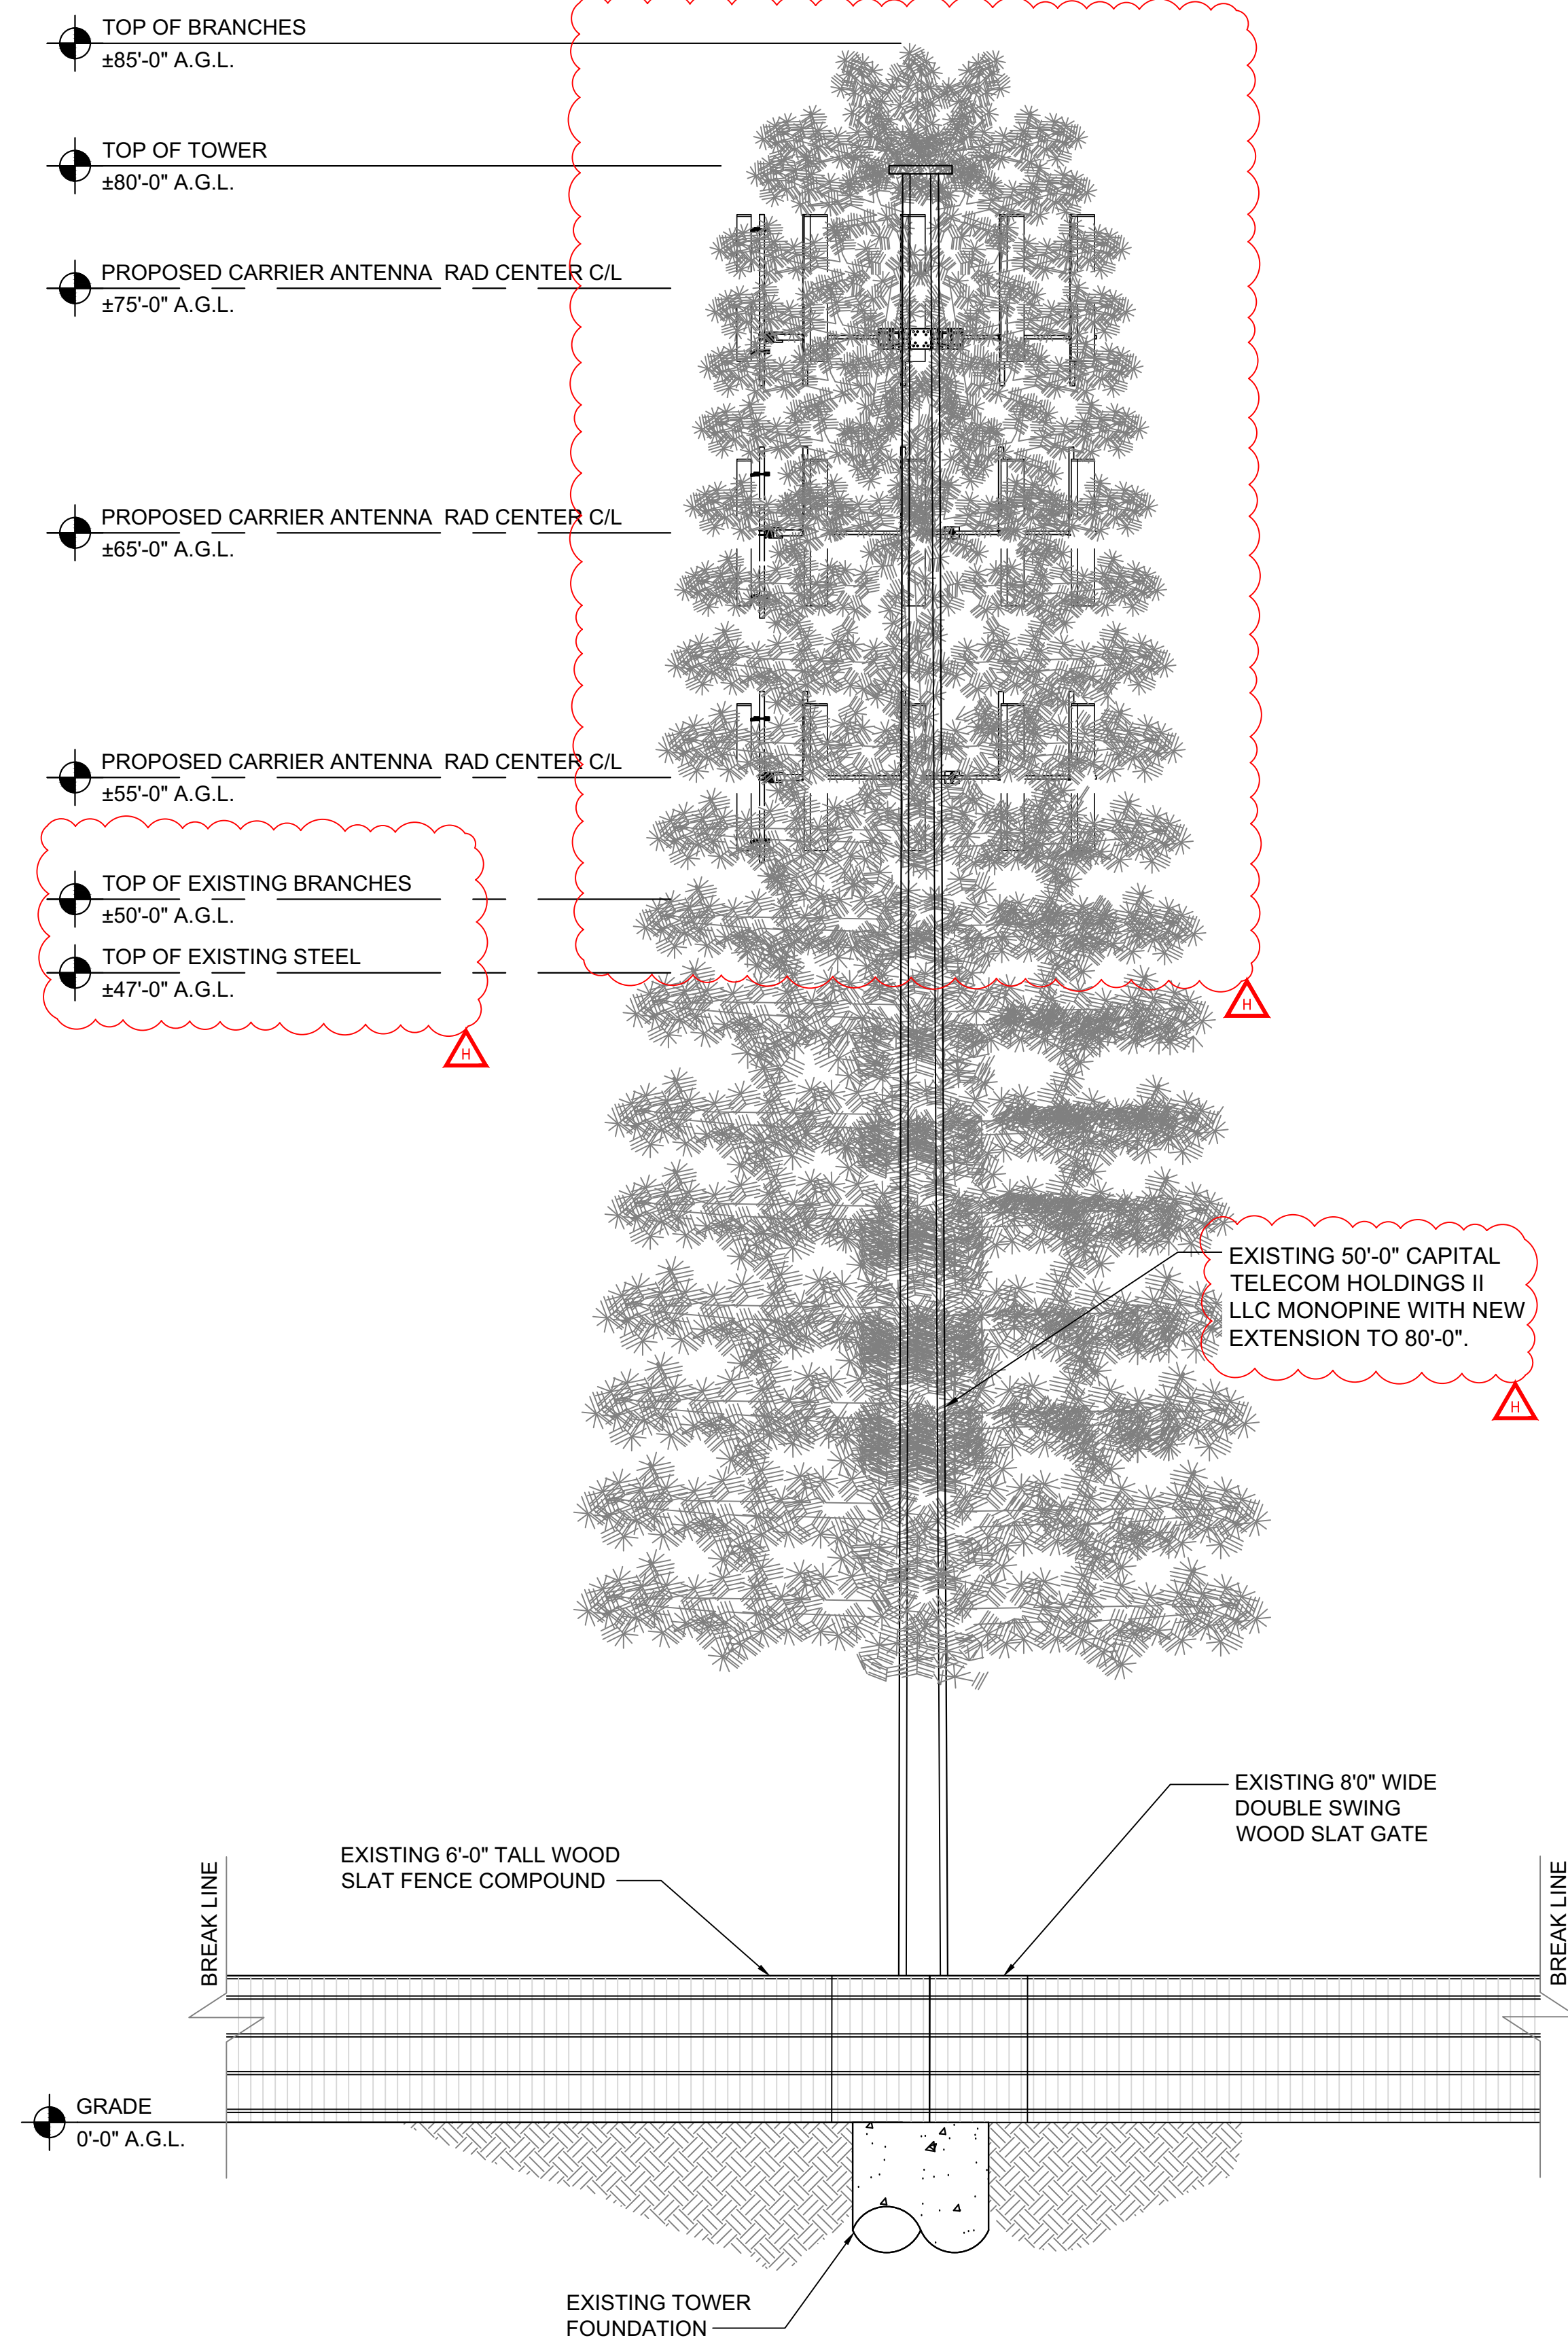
TOP OF BRANCHES
±85'-0" A.G.L.

TOP OF TOWER
±80'-0" A.G.L.

PROPOSED CARRIER ANTENNA RAD CENTER C/L
±75'-0" A.G.L.

PROPOSED CARRIER ANTENNA RAD CENTER C/L
±65'-0" A.G.L.

PROPOSED CARRIER ANTENNA RAD CENTER C/L
±55'-0" A.G.L.

TOP OF EXISTING BRANCHES
±50'-0" A.G.L.

TOP OF EXISTING STEEL
±47'-0" A.G.L.

H

H

EXISTING 50'-0" CAPITAL TELECOM HOLDINGS II LLC MONOPINE WITH NEW EXTENSION TO 80'-0".

H

EXISTING 8'0" WIDE DOUBLE SWING WOOD SLAT GATE

EXISTING 6'-0" TALL WOOD SLAT FENCE COMPOUND

BREAK LINE

BREAK LINE

GRADE
0'-0" A.G.L.

EXISTING TOWER FOUNDATION